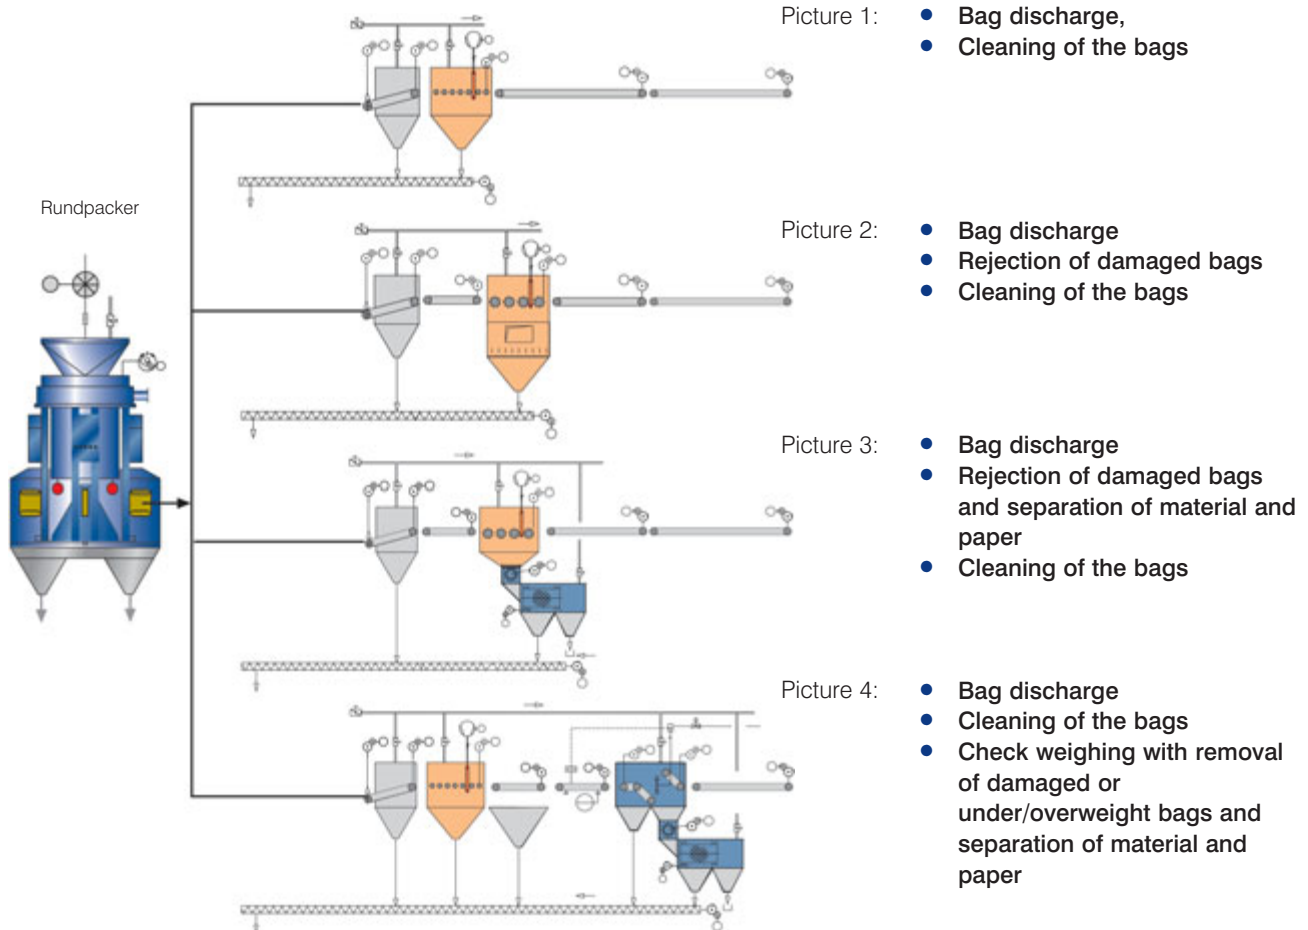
Rundpacker

Picture 1:
- Bag discharge,
- Cleaning of the bags

Picture 2:
- Bag discharge
- Rejection of damaged bags
- Cleaning of the bags

Picture 3:
- Bag discharge
- Rejection of damaged bags and separation of material and paper
- Cleaning of the bags

Picture 4:
- Bag discharge
- Cleaning of the bags
- Check weighing with removal of damaged or under/overweight bags and separation of material and paper